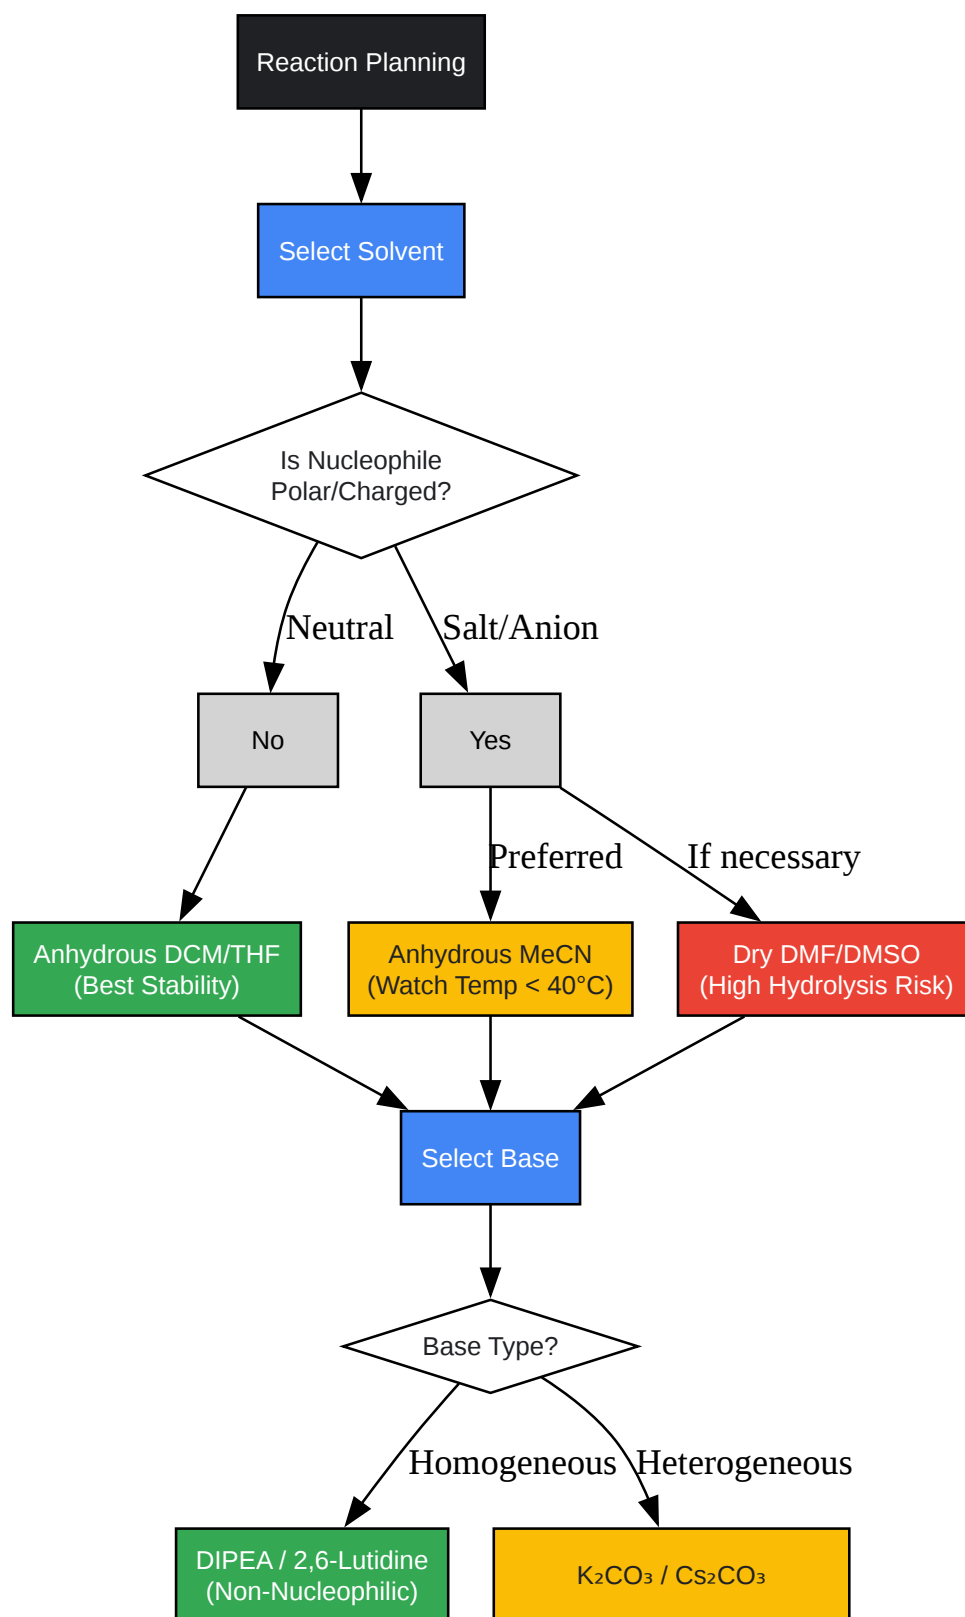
Reaction Planning

Select Solvent

Is Nucleophile Polar/Charged?

Neutral

Salt/Anion

No

Yes

Preferred

If necessary

Anhydrous DCM/THF (Best Stability)

Anhydrous MeCN (Watch Temp < 40°C)

Dry DMF/DMSO (High Hydrolysis Risk)

Select Base

Base Type?

Homogeneous

Heterogeneous

DIPEA / 2,6-Lutidine (Non-Nucleophilic)

$K_2CO_3$ / $Cs_2CO_3$